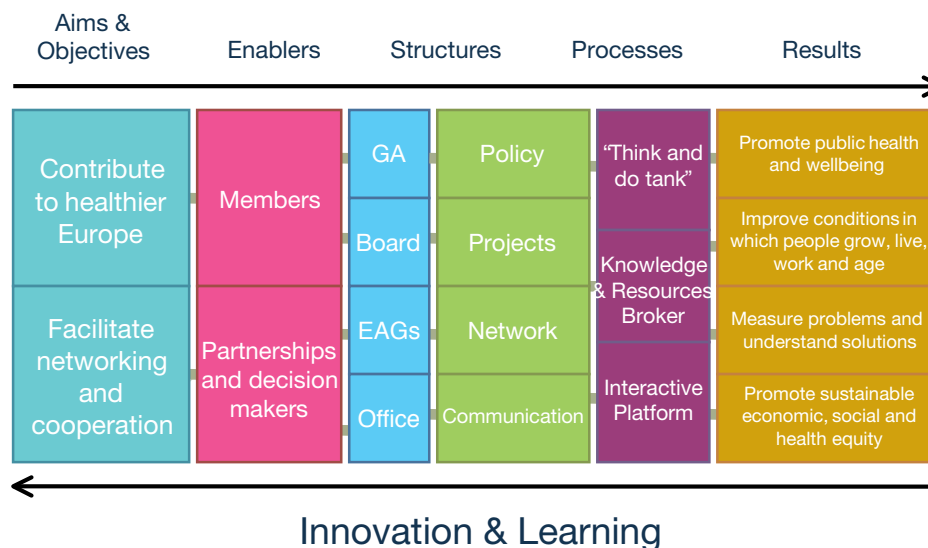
Aims & Objectives

Enablers

Structures

Processes

Results

Contribute to healthier Europe

Facilitate networking and cooperation

Members

Partnerships and decision makers

GA

Board

EAGs

Office

Policy

Projects

Network

Communication

“Think and do tank”

Knowledge & Resources Broker

Interactive Platform

Promote public health and wellbeing

Improve conditions in which people grow, live, work and age

Measure problems and understand solutions

Promote sustainable economic, social and health equity

Innovation & Learning